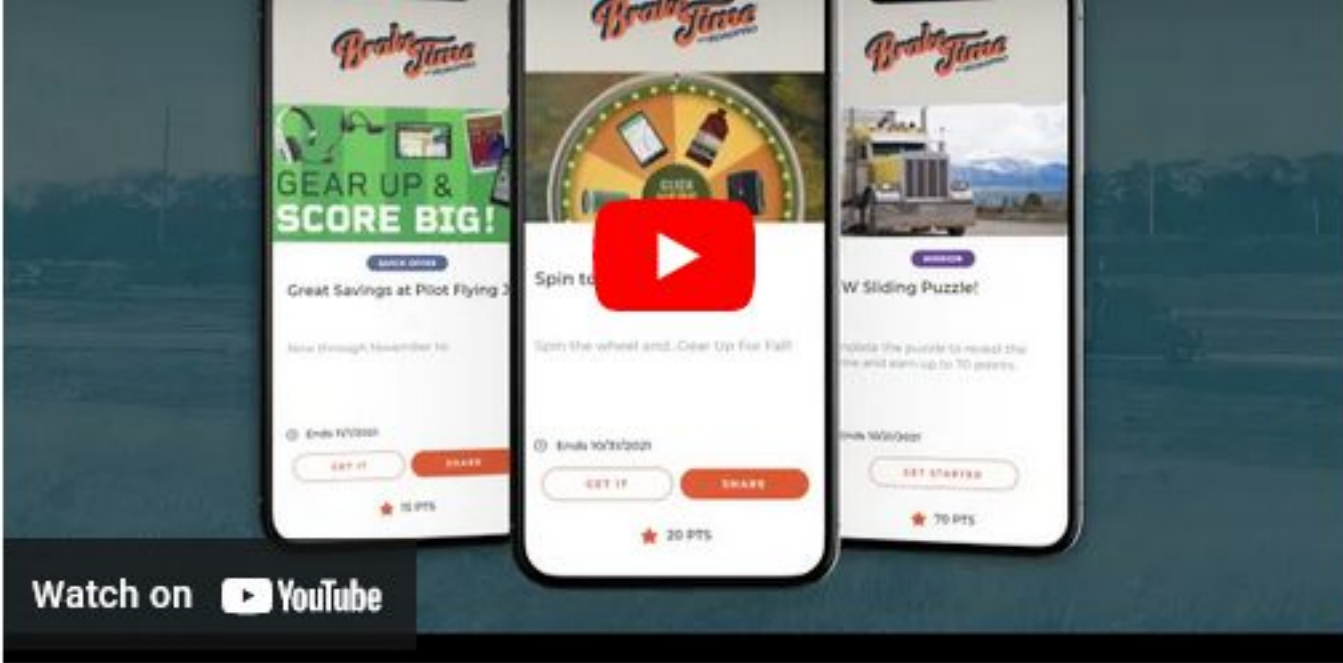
Brake Time

GEAR UP &
SCORE BIG!

QUICK OFFER

Great Savings at Pilot Flying J

Now through November 1st

Ends 11/1/2021

GET IT

SHARE

15 PTS

Brake Time

CLICK

Spin to

Spin the wheel and...Gear Up For Fall!

Ends 10/31/2021

GET IT

SHARE

20 PTS

Brake Time

MIRROR

W Sliding Puzzle!

mplete the puzzle to reveal the me and earn up to 70 points.

Ends 10/31/2021

GET STARTED

70 PTS

Watch on YouTube